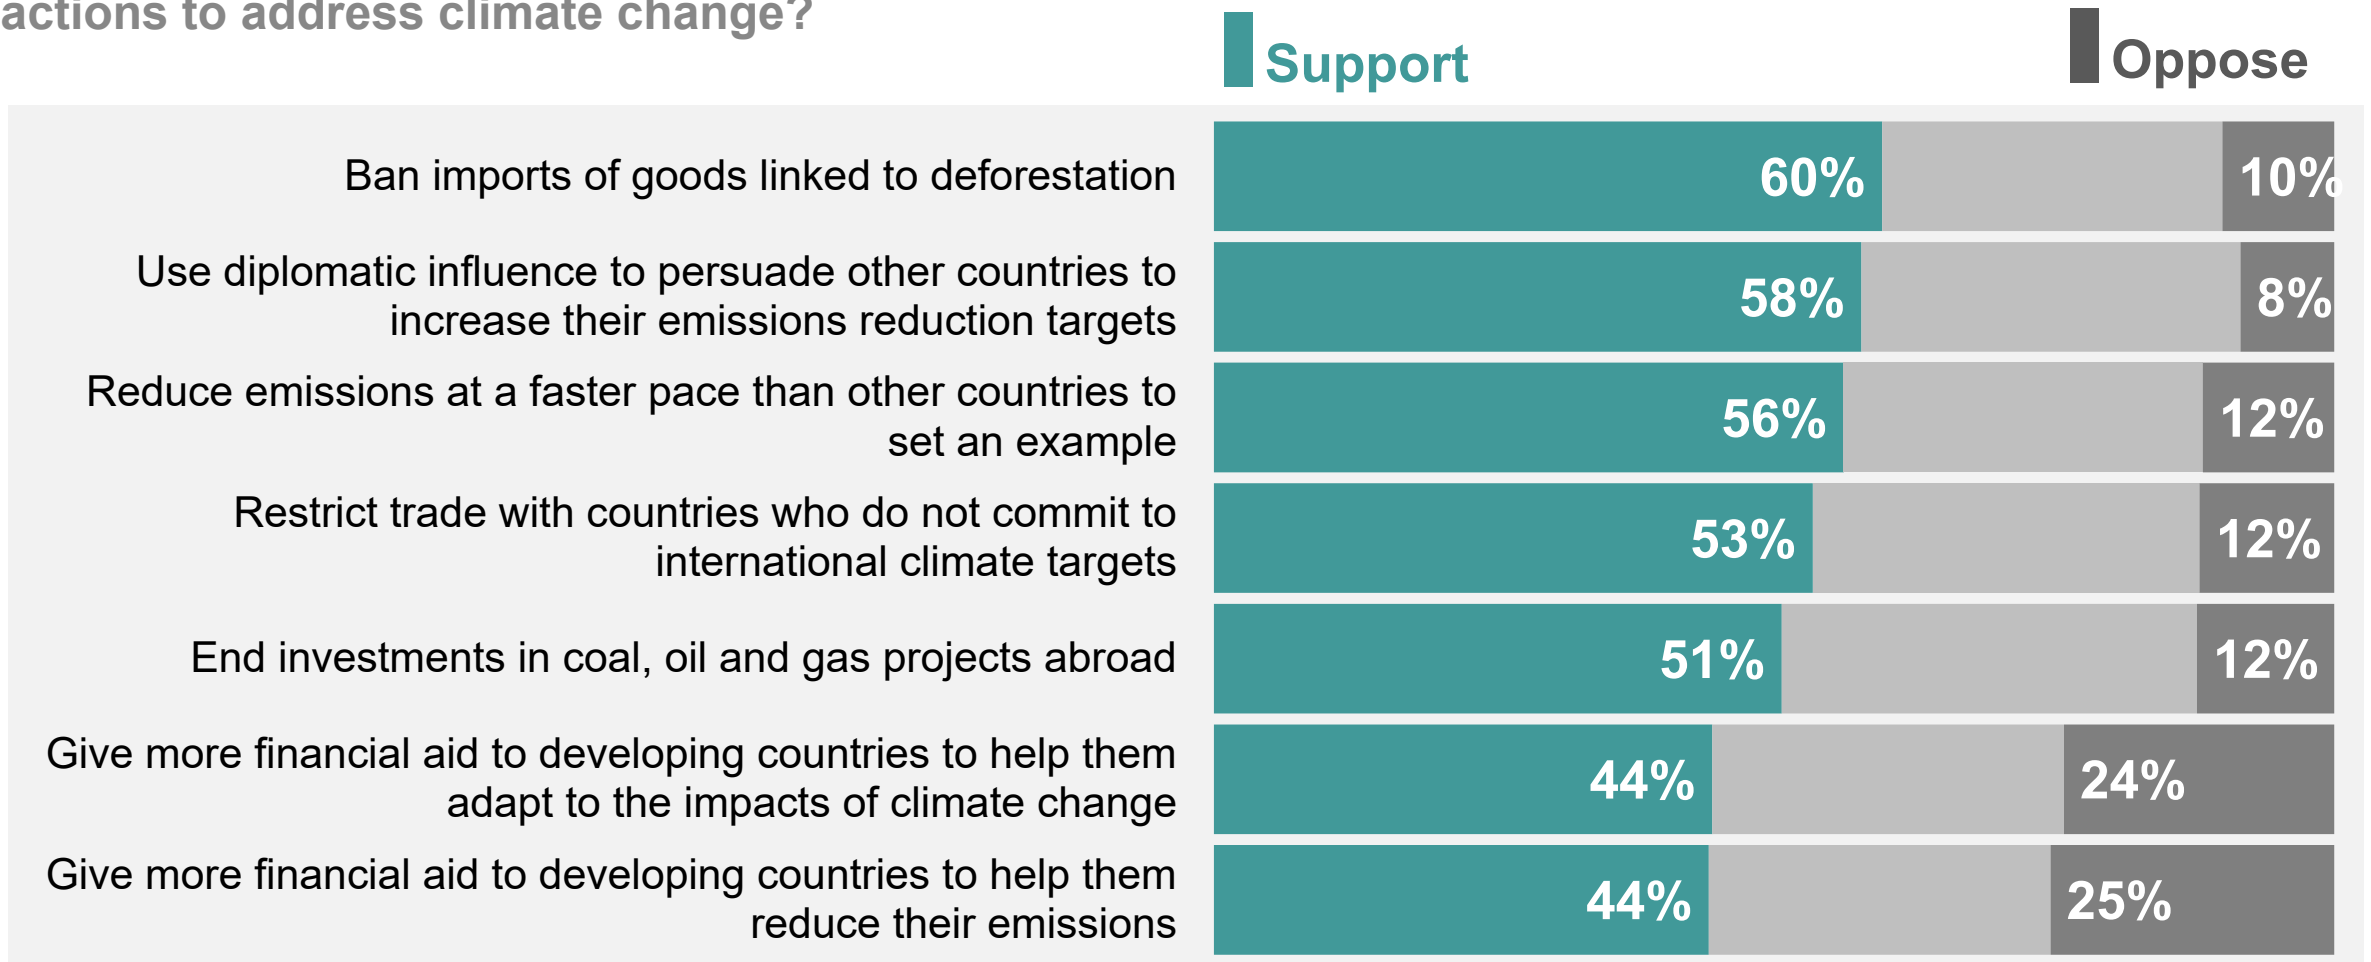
actions to address climate change?

Support

Oppose

Ban imports of goods linked to deforestation 60% 10%

Use diplomatic influence to persuade other countries to increase their emissions reduction targets 58% 8%

Reduce emissions at a faster pace than other countries to set an example 56% 12%

Restrict trade with countries who do not commit to international climate targets 53% 12%

End investments in coal, oil and gas projects abroad 51% 12%

Give more financial aid to developing countries to help them adapt to the impacts of climate change 44% 24%

Give more financial aid to developing countries to help them reduce their emissions 44% 25%